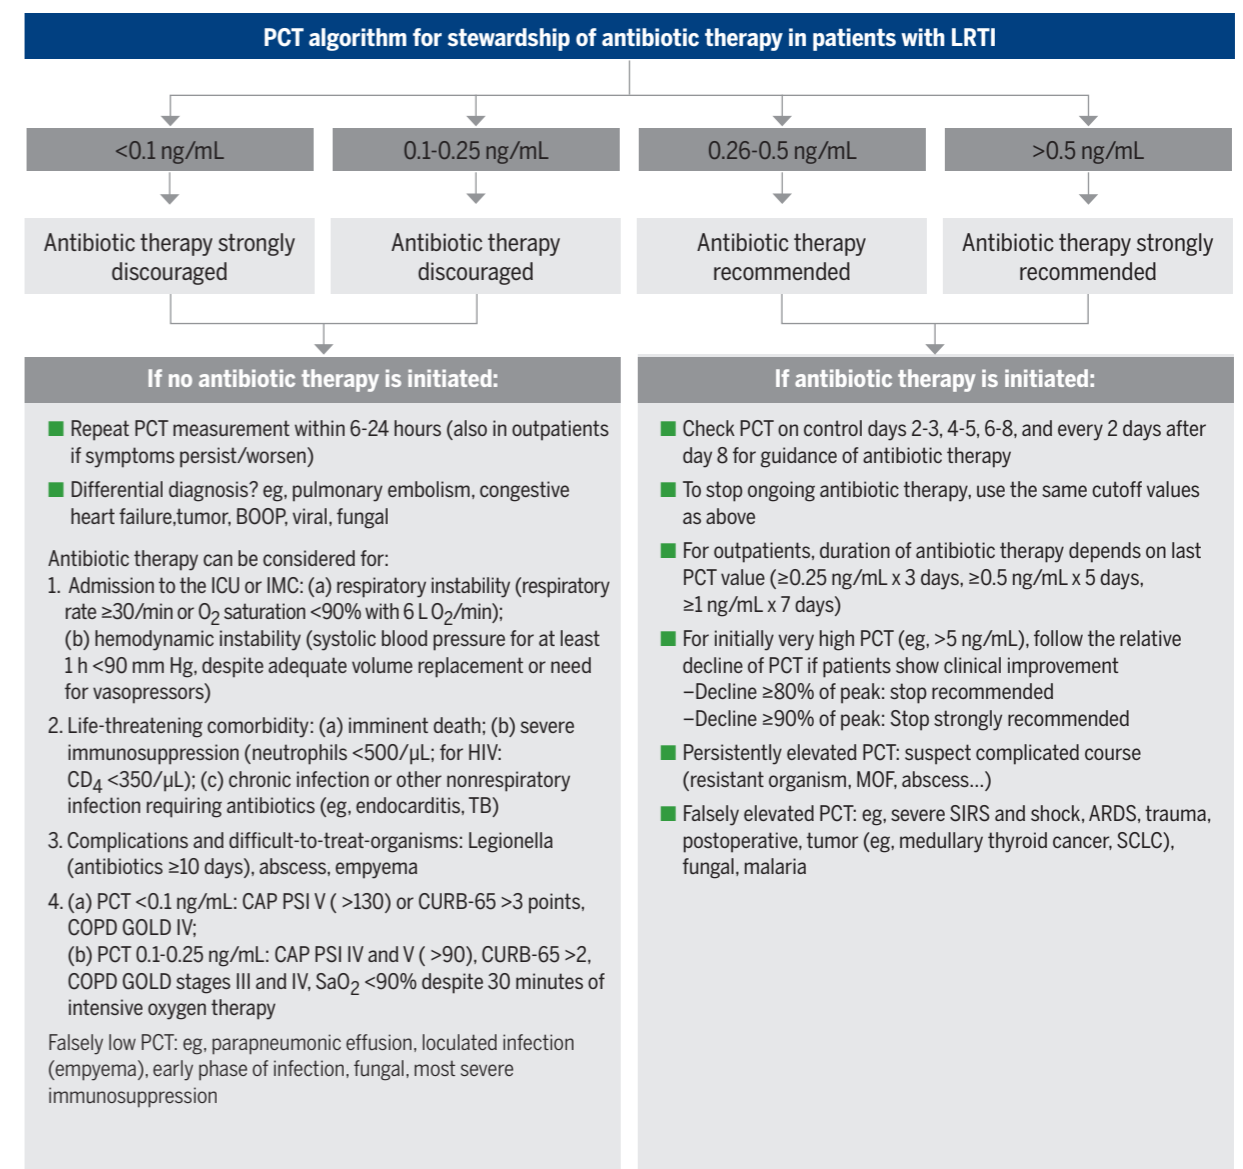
PCT algorithm for stewardship of antibiotic therapy in patients with LRTI

<0.1 ng/mL

0.1-0.25 ng/mL

0.26-0.5 ng/mL

>0.5 ng/mL

Antibiotic therapy strongly discouraged

Antibiotic therapy discouraged

Antibiotic therapy recommended

Antibiotic therapy strongly recommended

If no antibiotic therapy is initiated:

Repeat PCT measurement within 6-24 hours (also in outpatients if symptoms persist/worsen)

Differential diagnosis? eg, pulmonary embolism, congestive heart failure,tumor, BOOP, viral, fungal

Antibiotic therapy can be considered for:
1. Admission to the ICU or IMC: (a) respiratory instability (respiratory rate ≥30/min or $O_2$ saturation <90% with 6 L $O_2$/min); (b) hemodynamic instability (systolic blood pressure for at least 1 h <90 mm Hg, despite adequate volume replacement or need for vasopressors)

2. Life-threatening comorbidity: (a) imminent death; (b) severe immunosuppression (neutrophils <500/μL; for HIV: $CD_4$ <350/μL); (c) chronic infection or other nonrespiratory infection requiring antibiotics (eg, endocarditis, TB)

3. Complications and difficult-to-treat-organisms: Legionella (antibiotics ≥10 days), abscess, empyema

4. (a) PCT <0.1 ng/mL: CAP PSI V ( >130) or CURB-65 >3 points, COPD GOLD IV;
(b) PCT 0.1-0.25 ng/mL: CAP PSI IV and V ( >90), CURB-65 >2, COPD GOLD stages III and IV, $SaO_2$ <90% despite 30 minutes of intensive oxygen therapy

Falsely low PCT: eg, parapneumonic effusion, loculated infection (empyema), early phase of infection, fungal, most severe immunosuppression

If antibiotic therapy is initiated:

Check PCT on control days 2-3, 4-5, 6-8, and every 2 days after day 8 for guidance of antibiotic therapy

To stop ongoing antibiotic therapy, use the same cutoff values as above

For outpatients, duration of antibiotic therapy depends on last PCT value (≥0.25 ng/mL x 3 days, ≥0.5 ng/mL x 5 days, ≥1 ng/mL x 7 days)

For initially very high PCT (eg, >5 ng/mL), follow the relative decline of PCT if patients show clinical improvement
–Decline ≥80% of peak: stop recommended
–Decline ≥90% of peak: Stop strongly recommended

Persistently elevated PCT: suspect complicated course (resistant organism, MOF, abscess...)

Falsely elevated PCT: eg, severe SIRS and shock, ARDS, trauma, postoperative, tumor (eg, medullary thyroid cancer, SCLC), fungal, malaria